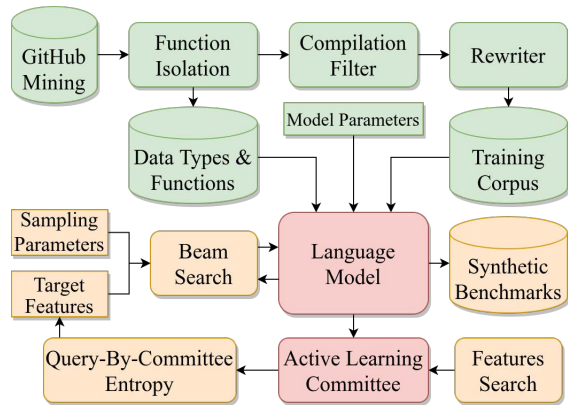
GitHub Mining

Function Isolation

Compilation Filter

Rewriter

Model Parameters

Data Types & Functions

Training Corpus

Sampling Parameters

Target Features

Beam Search

Language Model

Synthetic Benchmarks

Query-By-Committee Entropy

Active Learning Committee

Features Search